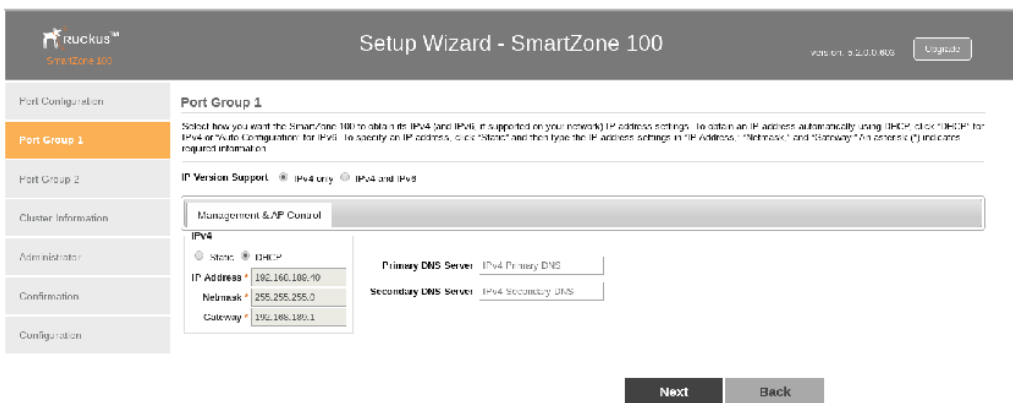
Ruckus™
SmartZone 100

Setup Wizard - SmartZone 100

Version: 5.2.0.0.608

Upgrade

Port Configuration

Port Group 1

Port Group 2

Cluster Information

Administrator

Confirmation

Configuration

Port Group 1

Select how you want the SmartZone 100 to obtain its IPv4 (and IPv6, if supported on your network) IP address settings. To obtain an IP address automatically using DHCP, click "DHCP" for IPv4 or "Auto Configuration" for IPv6. To specify an IP address, click "Static" and then type the IP address settings in "IP Address," "Netmask," and "Gateway." An asterisk (*) indicates required information.

IP Version Support IPv4 only IPv4 and IPv6

Management & AP Control

IPv4

Static DHCP

IP Address * 192.168.189.40

Netmask * 255.255.255.0

Gateway * 192.168.189.1

Primary DNS Server IPv4 Primary DNS

Secondary DNS Server IPv4 Secondary DNS

Next

Back